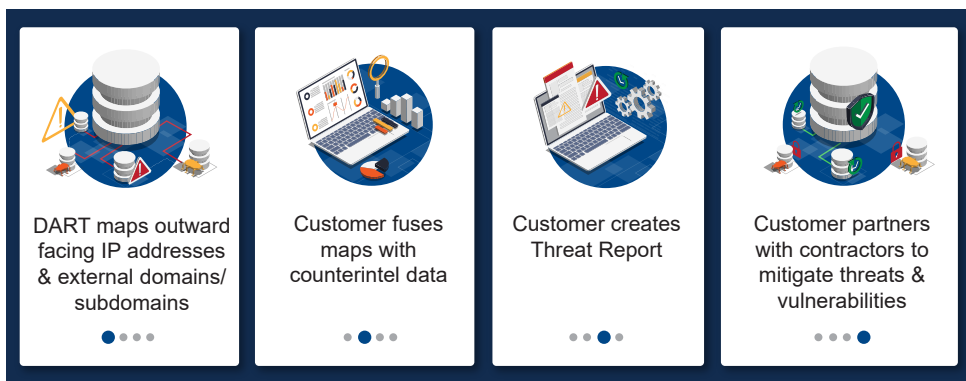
DART maps outward facing IP addresses & external domains/ subdomains

Customer fuses maps with counterintel data

Customer creates Threat Report

Customer partners with contractors to mitigate threats & vulnerabilities